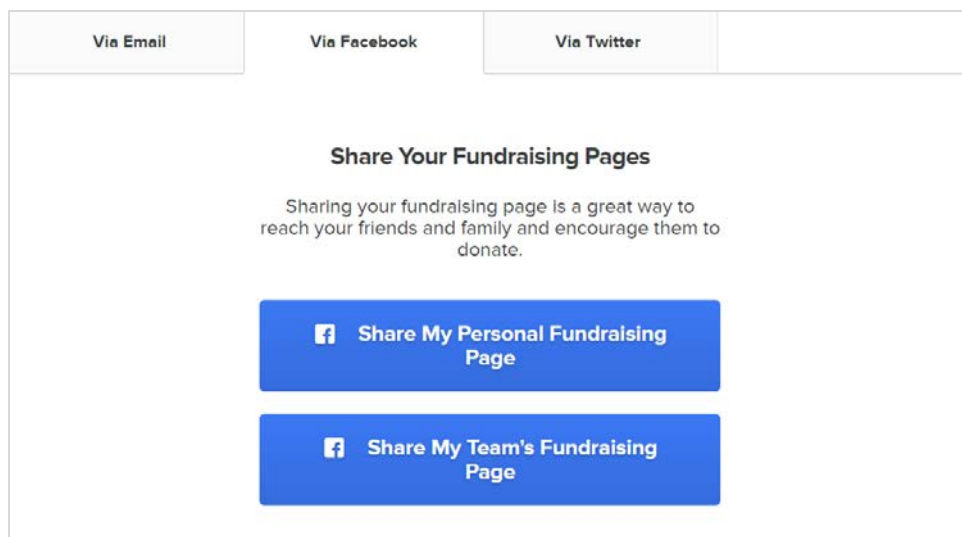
Via Email | Via Facebook | Via Twitter

Share Your Fundraising Pages

Sharing your fundraising page is a great way to reach your friends and family and encourage them to donate.

Share My Personal Fundraising Page

Share My Team's Fundraising Page